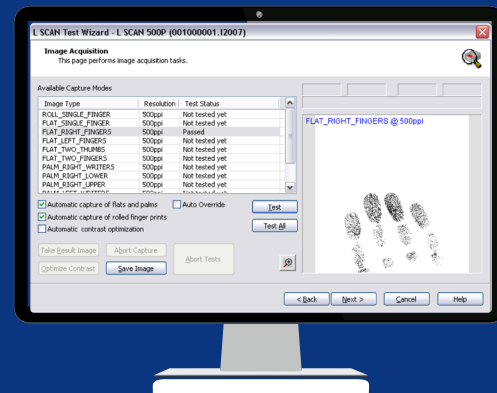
L SCAN Test Wizard - L SCAN 500P (001000001.I2007)

Image Acquisition
This page performs image acquisition tasks.

Available Capture Modes

| Image Type | Resolution | Test Status |
|---|---|---|
| ROLL_SINGLE_FINGER | 500ppi | Not tested yet |
| FLAT_SINGLE_FINGER | 500ppi | Not tested yet |
| FLAT_RIGHT_FINGERS | 500ppi | Passed |
| FLAT_LEFT_FINGERS | 500ppi | Not tested yet |
| FLAT_TWO_THUMBS | 500ppi | Not tested yet |
| FLAT_TWO_FINGERS | 500ppi | Not tested yet |
| PALM_RIGHT_WRITERS | 500ppi | Not tested yet |
| PALM_RIGHT_LOWER | 500ppi | Not tested yet |
| PALM_RIGHT_UPPER | 500ppi | Not tested yet |
| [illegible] | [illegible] | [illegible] |

Automatic capture of flats and palms
Auto Override
Automatic capture of rolled finger prints
Automatic contrast optimization

Test
Test All

Take Result Image
Abort Capture
Optimize Contrast
Save Image
Abort Tests

FLAT_RIGHT_FINGERS @ 500ppi

< Back
Next >
Cancel
Help